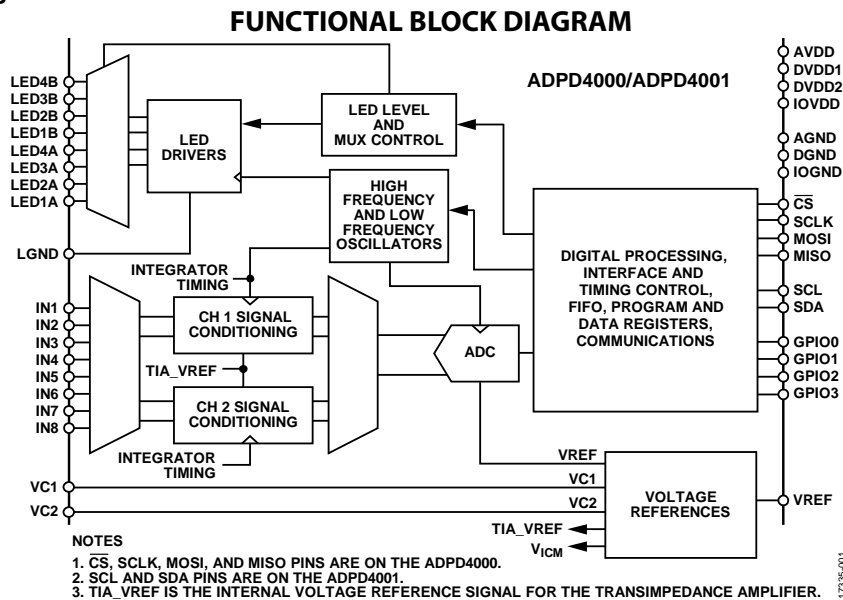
FUNCTIONAL BLOCK DIAGRAM

ADPD4000/ADPD4001

LED4B
LED3B
LED2B
LED1B
LED4A
LED3A
LED2A
LED1A

LED DRIVERS

LED LEVEL AND MUX CONTROL

HIGH FREQUENCY AND LOW FREQUENCY OSCILLATORS

LGND

AVDD
DVDD1
DVDD2
IOVDD

AGND
DGND
IOGND

$\overline{CS}$
SCLK
MOSI
MISO

SCL
SDA

GPIO0
GPIO1
GPIO2
GPIO3

DIGITAL PROCESSING, INTERFACE AND TIMING CONTROL, FIFO, PROGRAM AND DATA REGISTERS, COMMUNICATIONS

INTEGRATOR TIMING

IN1
IN2
IN3
IN4
IN5
IN6
IN7
IN8

CH 1 SIGNAL CONDITIONING

TIA_VREF

CH 2 SIGNAL CONDITIONING

ADC

INTEGRATOR TIMING

VREF
VC1
VC2

VC1
VC2

VOLTAGE REFERENCES

VREF

TIA_VREF
$V_{ICM}$

NOTES
1. $\overline{CS}$, SCLK, MOSI, AND MISO PINS ARE ON THE ADPD4000.
2. SCL AND SDA PINS ARE ON THE ADPD4001.
3. TIA_VREF IS THE INTERNAL VOLTAGE REFERENCE SIGNAL FOR THE TRANSIMPEDANCE AMPLIFIER.

17335-001